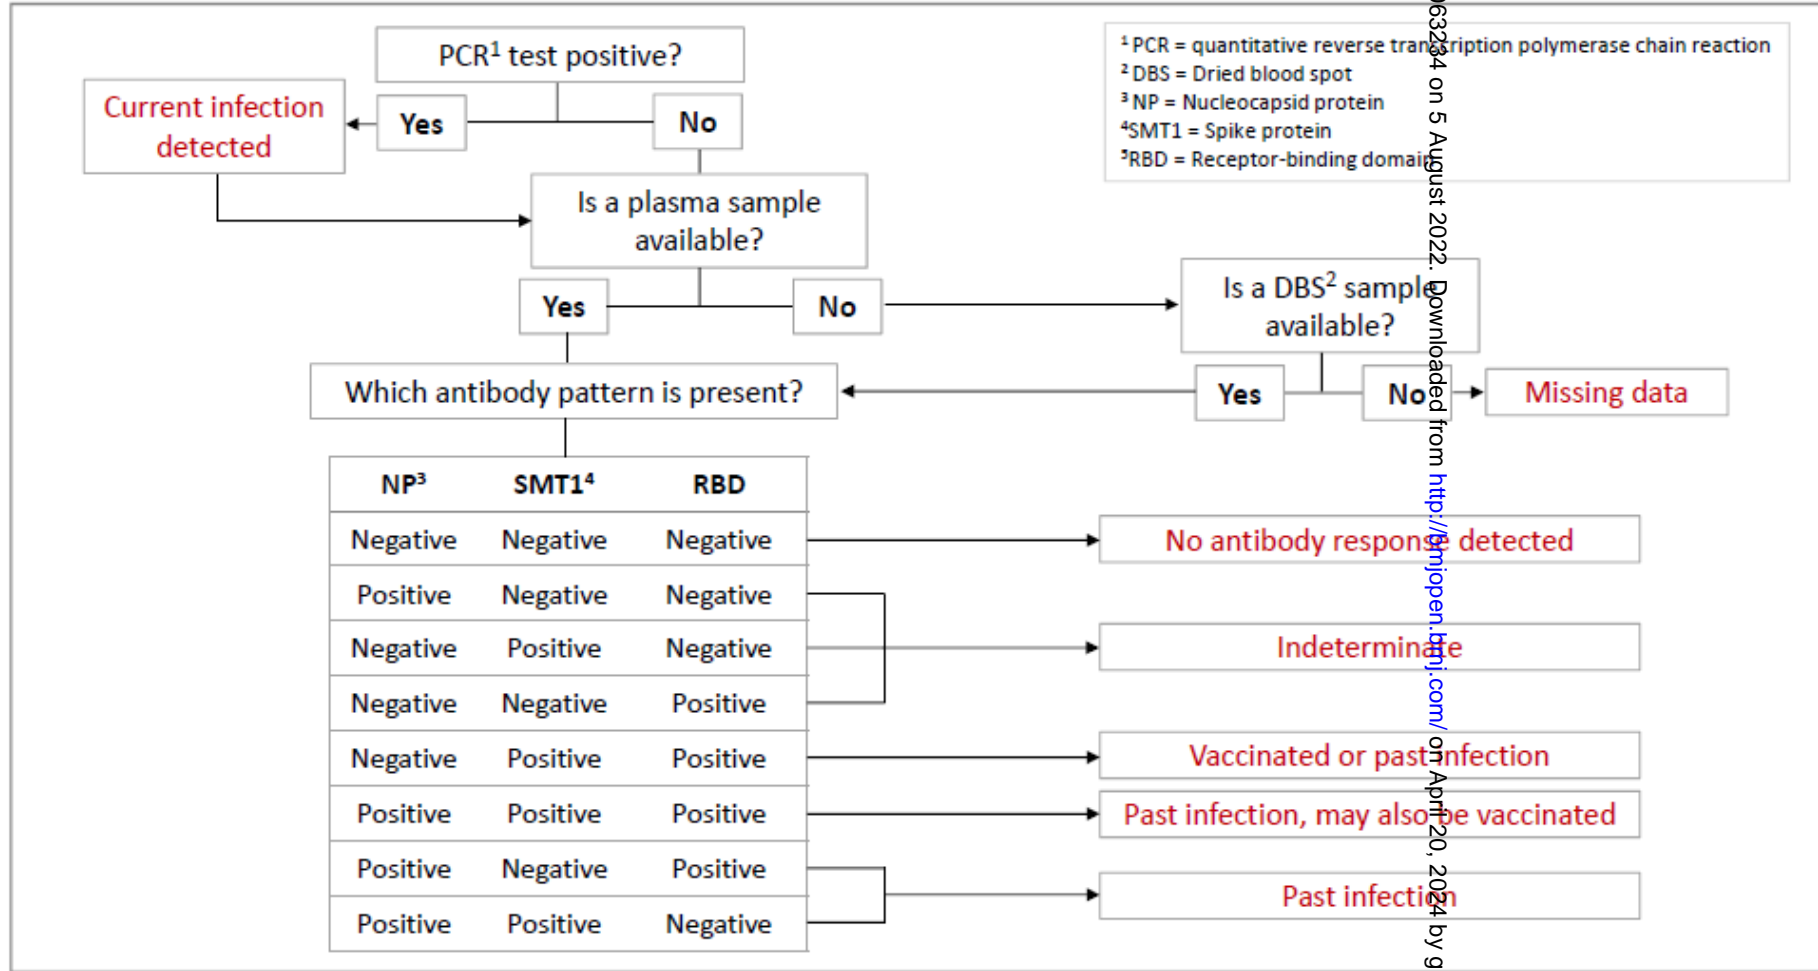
PCR$^1$ test positive?

Current infection detected

Yes

No

Is a plasma sample available?

Yes

No

Is a DBS$^2$ sample available?

Which antibody pattern is present?

Yes

No

Missing data

| NP$^3$ | SMT1$^4$ | RBD |
|---|---|---|
| Negative | Negative | Negative |
| Positive | Negative | Negative |
| Negative | Positive | Negative |
| Negative | Negative | Positive |
| Negative | Positive | Positive |
| Positive | Positive | Positive |
| Positive | Negative | Positive |
| Positive | Positive | Negative |

No antibody response detected

Indeterminate

Vaccinated or past infection

Past infection, may also be vaccinated

Past infection

$^1$ PCR = quantitative reverse transcription polymerase chain reaction
$^2$ DBS = Dried blood spot
$^3$ NP = Nucleocapsid protein
$^4$SMT1 = Spike protein
$^5$RBD = Receptor-binding domain

063234 on 5 August 2022. Downloaded from http://bmjopen.bmj.com/ on April 20, 2024 by g